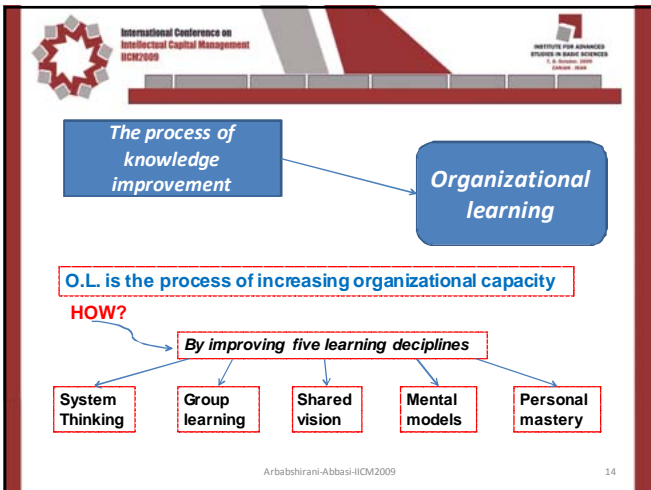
International Conference on Intellectual Capital Management IICM2009

INSTITUTE FOR ADVANCED STUDIES IN BASIC SCIENCES 7, 8 October, 2009 ZANJAN - IRAN

The process of knowledge improvement

Organizational learning

O.L. is the process of increasing organizational capacity

HOW?

By improving five learning deciplines

System Thinking

Group learning

Shared vision

Mental models

Personal mastery

Arbabshirani-Abbasi-IICM2009

14